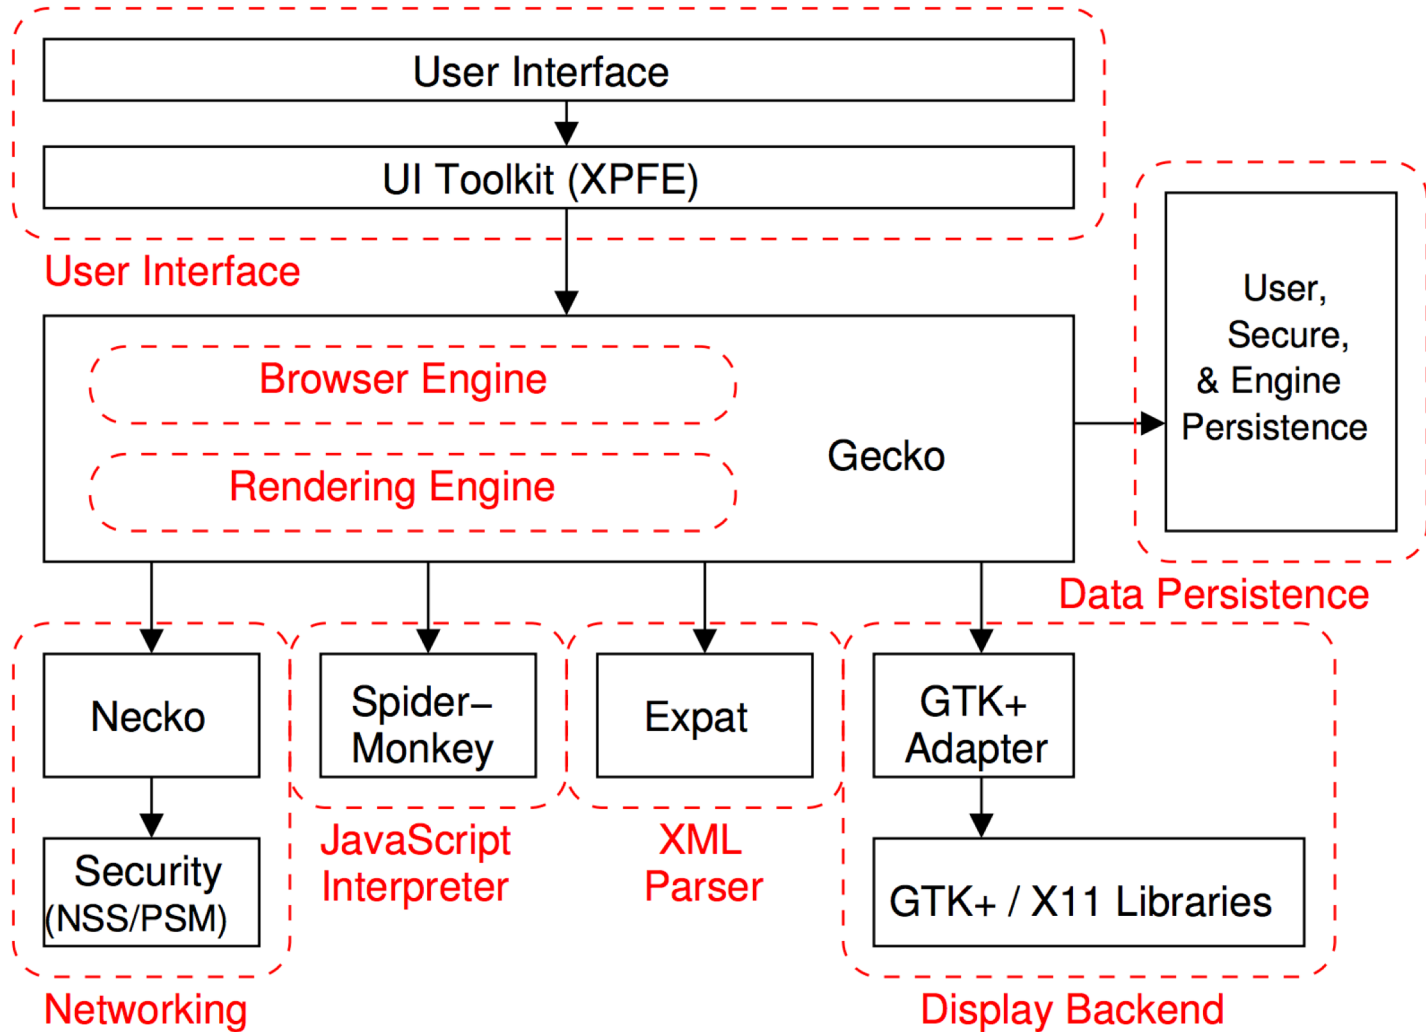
User Interface

UI Toolkit (XPFE)

User Interface

Browser Engine

Rendering Engine

Gecko

User, Secure, & Engine Persistence

Data Persistence

Necko

Security (NSS/PSM)

Networking

Spider–Monkey

JavaScript Interpreter

Expat

XML Parser

GTK+ Adapter

GTK+ / X11 Libraries

Display Backend